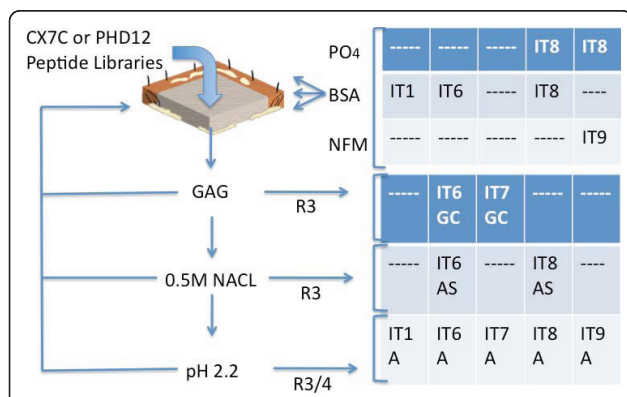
CX7C or PHD12 Peptide Libraries

$PO_4$

BSA

NFM

GAG

R3

0.5M NACL

R3

pH 2.2

R3/4

| ----- | ----- | ----- | IT8 | IT8 |
|---|---|---|---|---|
| IT1 | IT6 | ----- | IT8 | ---- |
| ----- | ----- | ----- | ----- | IT9 |

| ----- | IT6 GC | IT7 GC | ----- | ----- |
|---|---|---|---|---|
| ----- | IT6 AS | ----- | IT8 AS | ---- |
| IT1 A | IT6 A | IT7 A | IT8 A | IT9 A |